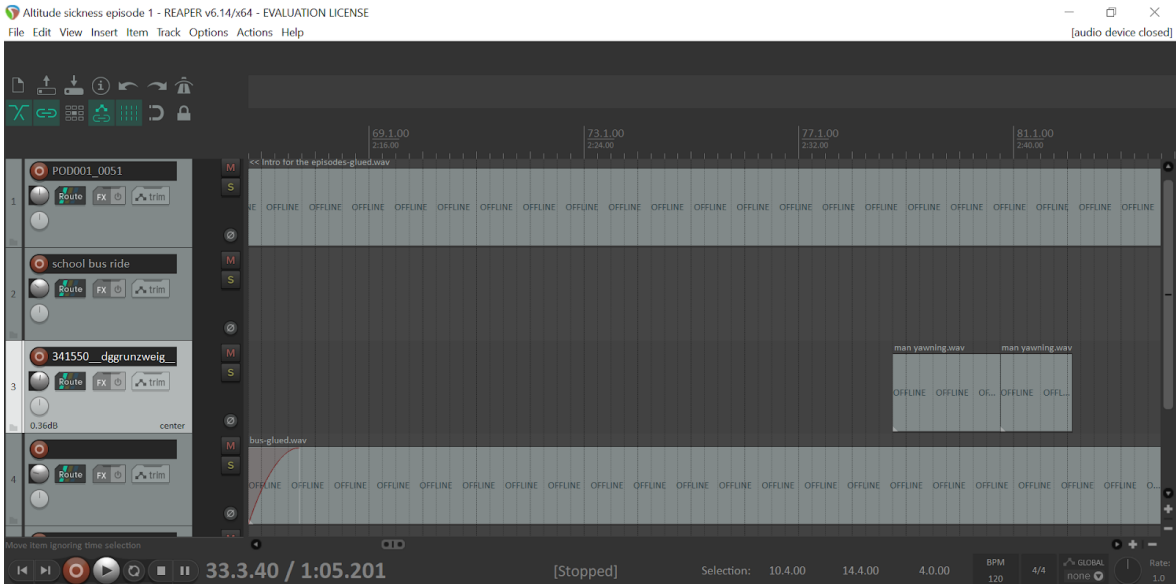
Altitude sickness episode 1 - REAPER v6.14/x64 - EVALUATION LICENSE

File Edit View Insert Item Track Options Actions Help

[audio device closed]

69.1.00
2:16.00

73.1.00
2:24.00

77.1.00
2:32.00

81.1.00
2:40.00

1 POD001_0051 Route FX trim M S

<< Intro for the episodes-glued.wav

NE OFFLINE OFFLINE OFFLINE OFFLINE OFFLINE OFFLINE OFFLINE OFFLINE OFFLINE OFFLINE OFFLINE OFFLINE OFFLINE OFFLINE OFFLINE OFFLINE OFFLINE OFFLINE OFFLINE OFFLINE OFFLINE OFFLINE OFFLINE OFFLINE OFFLINE OFFLINE OFFLINE

2 school bus ride Route FX trim M S

3 341550__dggrunzweig__ Route FX trim M S 0.36dB center

man yawning.wav man yawning.wav

OFFLINE OFFLINE OF... OFFLINE OFFL...

4 Route FX trim M S

bus-glued.wav

OFFLINE OFFLINE OFFLINE OFFLINE OFFLINE OFFLINE OFFLINE OFFLINE OFFLINE OFFLINE OFFLINE OFFLINE OFFLINE OFFLINE OFFLINE OFFLINE OFFLINE OFFLINE OFFLINE OFFLINE OFFLINE OFFLINE OFFLINE OFFLINE OFFLINE OFFLINE OFFLINE OFFLINE OFFLINE O...

Move item ignoring time selection

33.3.40 / 1:05.201 [Stopped] Selection: 10.4.00 14.4.00 4.0.00 BPM 120 4/4 GLOBAL none Rate: 1.0